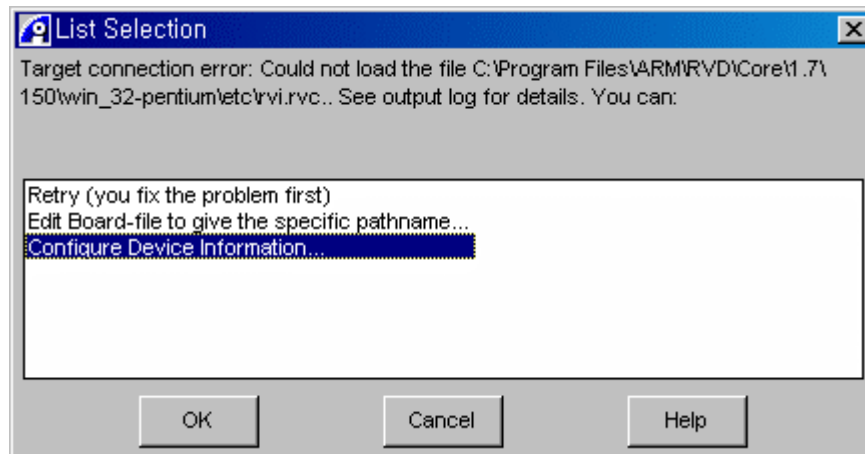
List Selection

Target connection error: Could not load the file C:\Program Files\ARM\RVD\Core\1.7\150\win_32-pentium\etc\rvi.rvc.. See output log for details. You can:

Retry (you fix the problem first)
Edit Board-file to give the specific pathname...
Configure Device Information...

OK
Cancel
Help